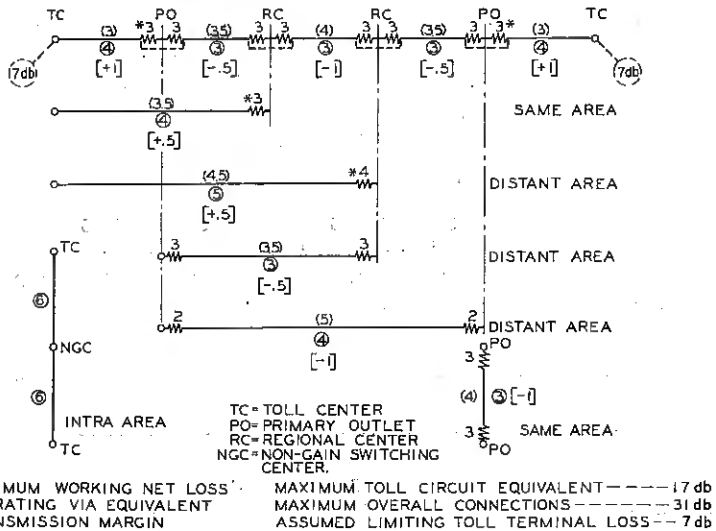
TC PO RC RC PO TC

(7db) (3) ④ [+1] *3 3 (3.5) ③ [-.5] 3 3 (4) ③ [-1] 3 3 (3.5) ③ [-.5] 3 3* (3) ④ [+1] (7db)

(3.5) ④ [+.5] *3 SAME AREA

(4.5) ⑤ [+.5] *4 DISTANT AREA

3 (3.5) ③ [-.5] 3 DISTANT AREA

2 (5) ④ [-1] 2 DISTANT AREA

TC ⑥ NGC ⑥ INTRA AREA TC

PO 3 (4) ③ [-1] 3 PO SAME AREA

TC= TOLL CENTER
PO= PRIMARY OUTLET
RC= REGIONAL CENTER
NGC= NON-GAIN SWITCHING CENTER.

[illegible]MUM WORKING NET LOSS
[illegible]RATING VIA EQUIVALENT
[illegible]NSMISSION MARGIN

MAXIMUM TOLL CIRCUIT EQUIVALENT — 17 db
MAXIMUM OVERALL CONNECTIONS — 31 db
ASSUMED LIMITING TOLL TERMINAL LOSS — 7 db